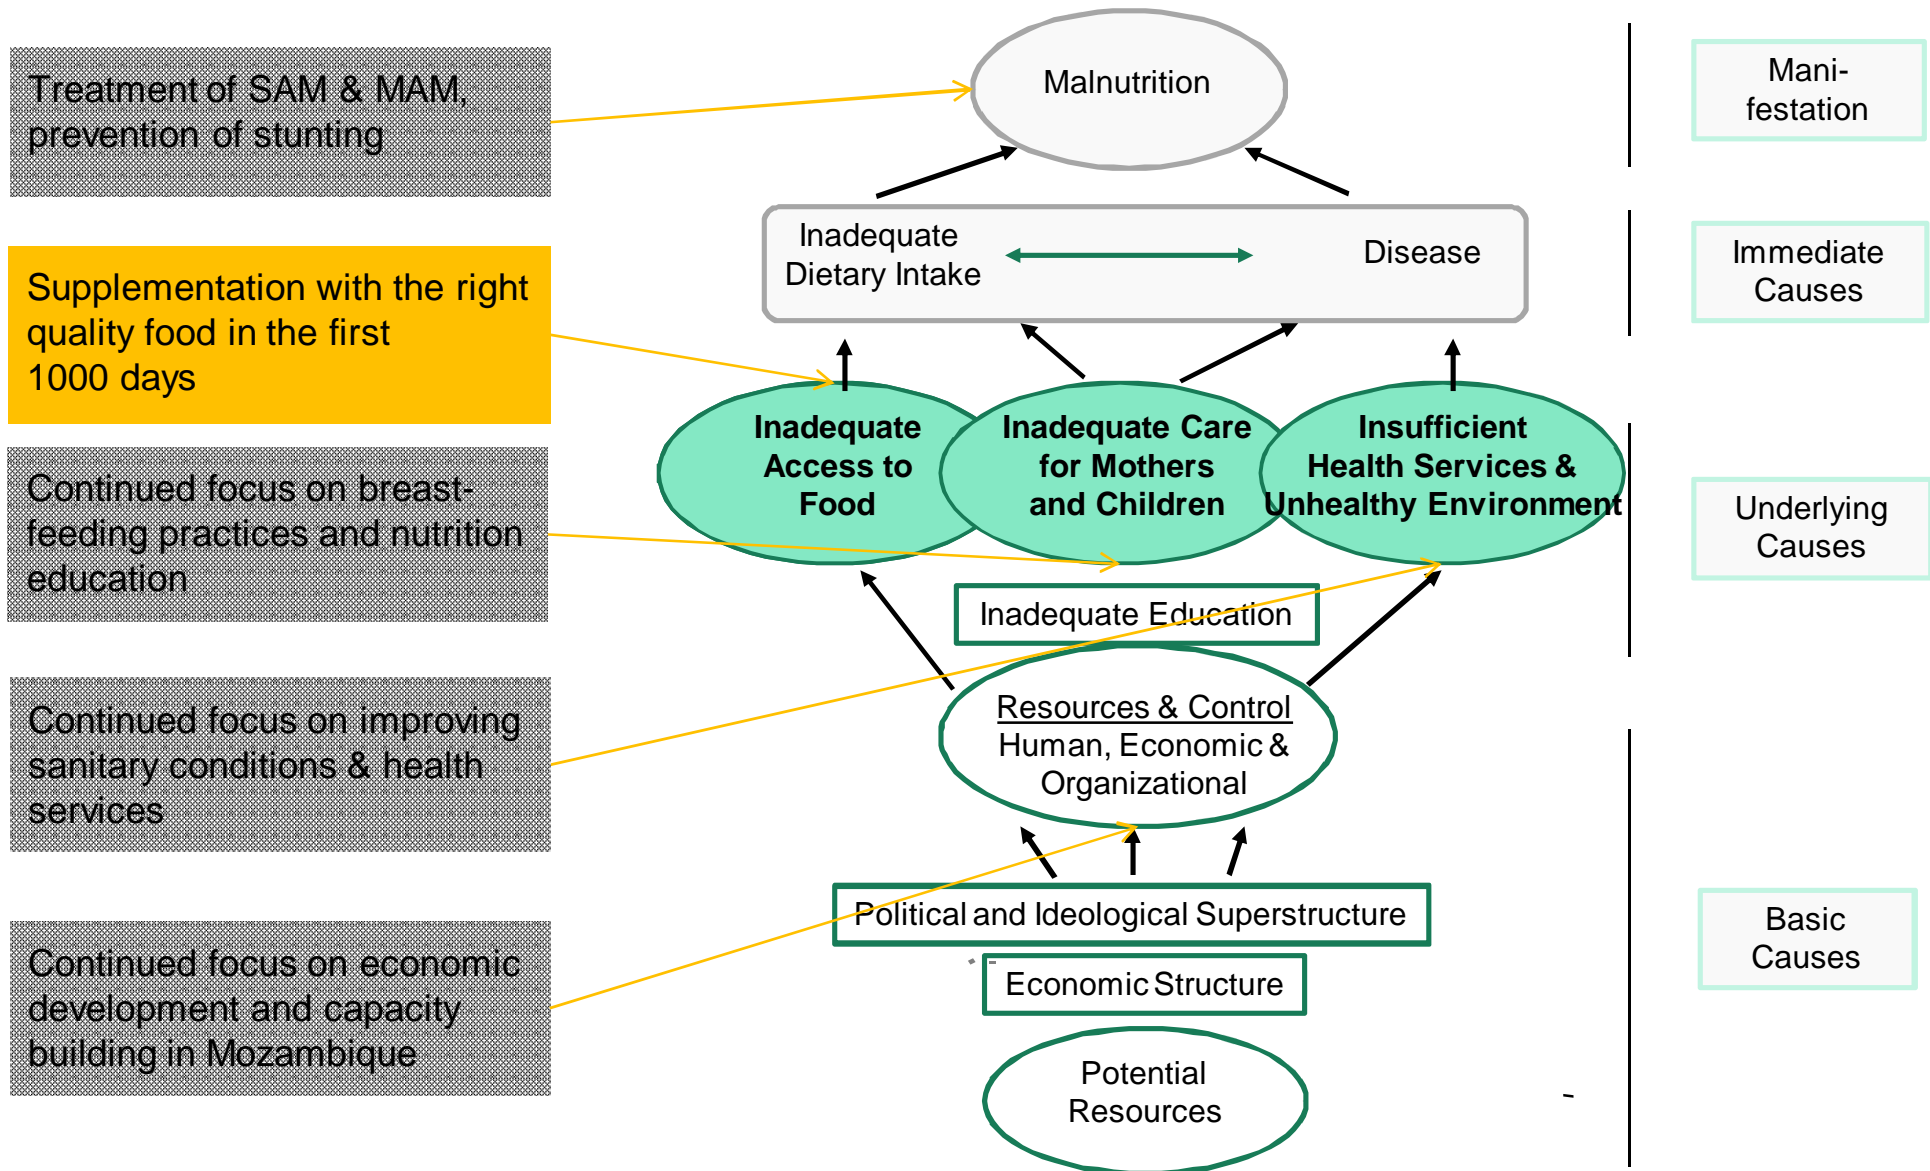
Treatment of SAM & MAM, prevention of stunting

Malnutrition

Mani-festation

Inadequate Dietary Intake

Disease

Immediate Causes

Supplementation with the right quality food in the first 1000 days

Inadequate Access to Food

Inadequate Care for Mothers and Children

Insufficient Health Services & Unhealthy Environment

Underlying Causes

Continued focus on breast-feeding practices and nutrition education

Inadequate Education

Continued focus on improving sanitary conditions & health services

Resources & Control
Human, Economic & Organizational

Political and Ideological Superstructure

Basic Causes

Economic Structure

Continued focus on economic development and capacity building in Mozambique

Potential Resources